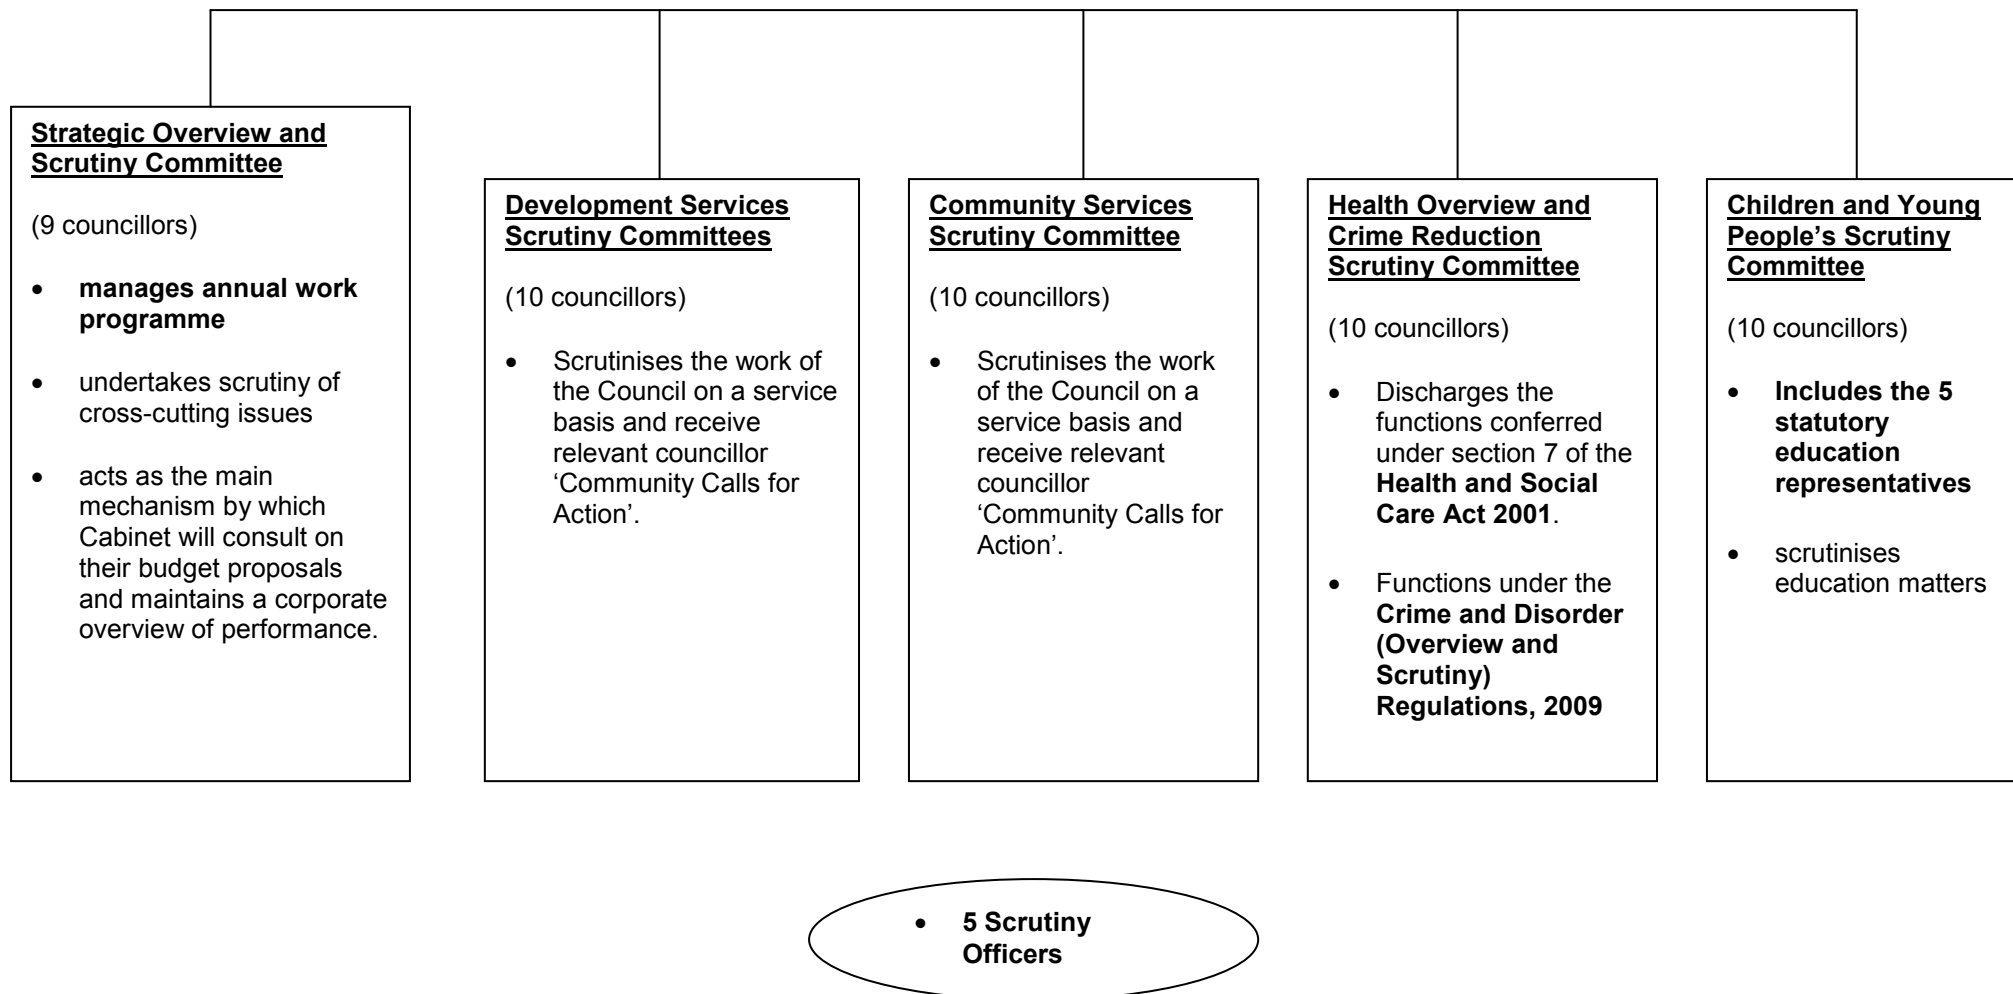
Strategic Overview and Scrutiny Committee

(9 councillors)

- manages annual work programme
- undertakes scrutiny of cross-cutting issues
- acts as the main mechanism by which Cabinet will consult on their budget proposals and maintains a corporate overview of performance.

Development Services Scrutiny Committees

(10 councillors)

- Scrutinises the work of the Council on a service basis and receive relevant councillor 'Community Calls for Action'.

Community Services Scrutiny Committee

(10 councillors)

- Scrutinises the work of the Council on a service basis and receive relevant councillor 'Community Calls for Action'.

Health Overview and Crime Reduction Scrutiny Committee

(10 councillors)

- Discharges the functions conferred under section 7 of the Health and Social Care Act 2001.
- Functions under the Crime and Disorder (Overview and Scrutiny) Regulations, 2009

Children and Young People's Scrutiny Committee

(10 councillors)

- Includes the 5 statutory education representatives
- scrutinises education matters

- 5 Scrutiny Officers